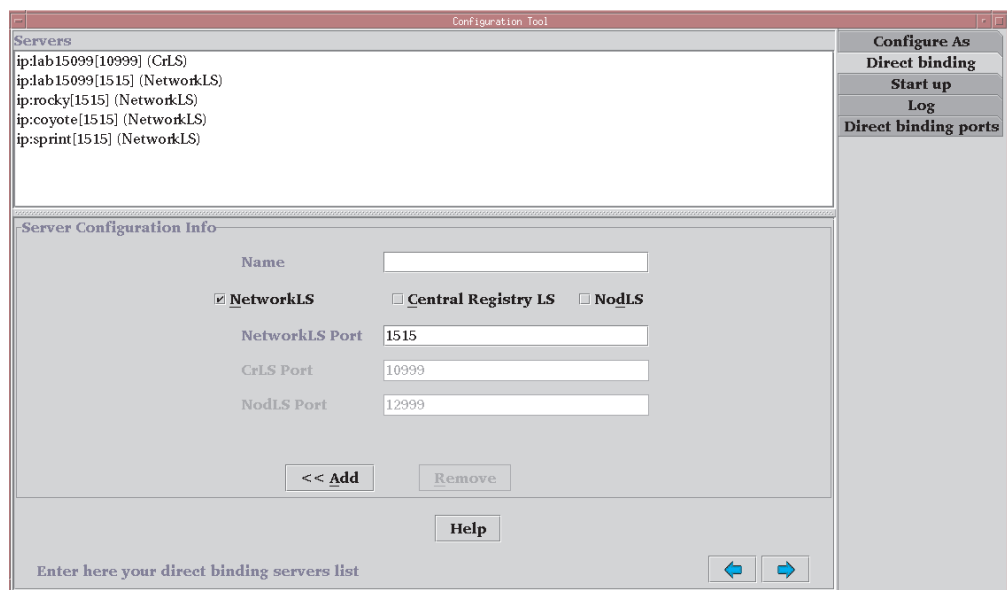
Configuration Tool

Servers

ip:lab15099[10999] (CrLS)
ip:lab15099[1515] (NetworkLS)
ip:rocky[1515] (NetworkLS)
ip:coyote[1515] (NetworkLS)
ip:sprint[1515] (NetworkLS)

Configure As
Direct binding
Start up
Log
Direct binding ports

Server Configuration Info

Name

NetworkLS
Central Registry LS
NodLS

NetworkLS Port 1515

CrLS Port 10999

NodLS Port 12999

<< Add
Remove

Help

Enter here your direct binding servers list